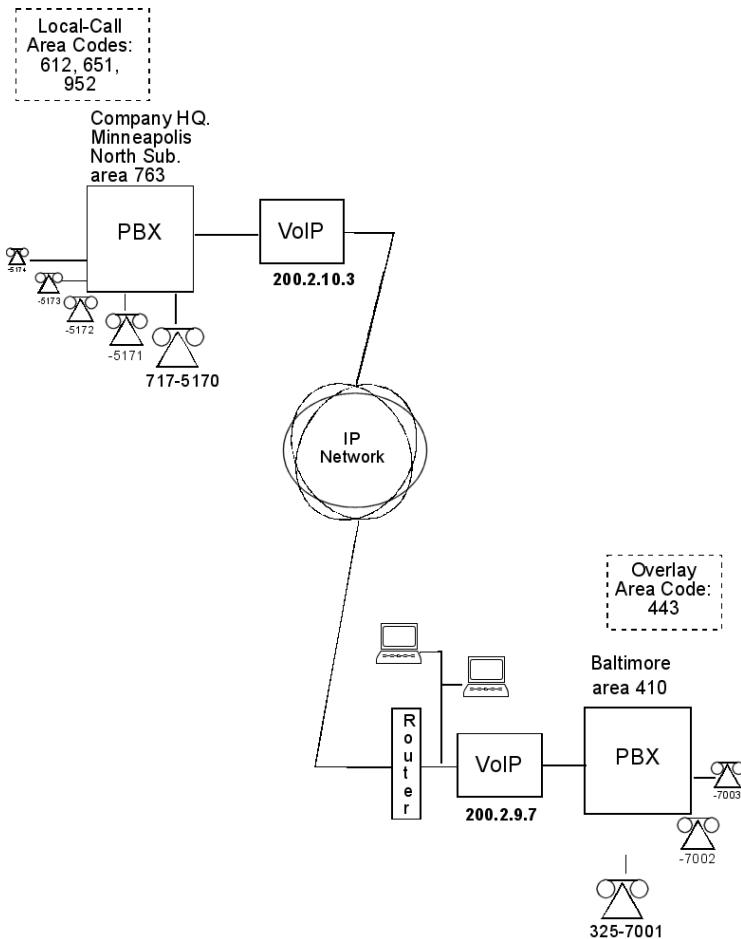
Local-Call Area Codes: 612, 651, 952

Company HQ. Minneapolis North Sub. area 763

PBX

VoIP

200.2.10.3

-5174

-5173

-5172

-5171

717-5170

IP Network

Overlay Area Code: 443

Baltimore area 410

Router

VoIP

200.2.9.7

PBX

-7003

-7002

325-7001